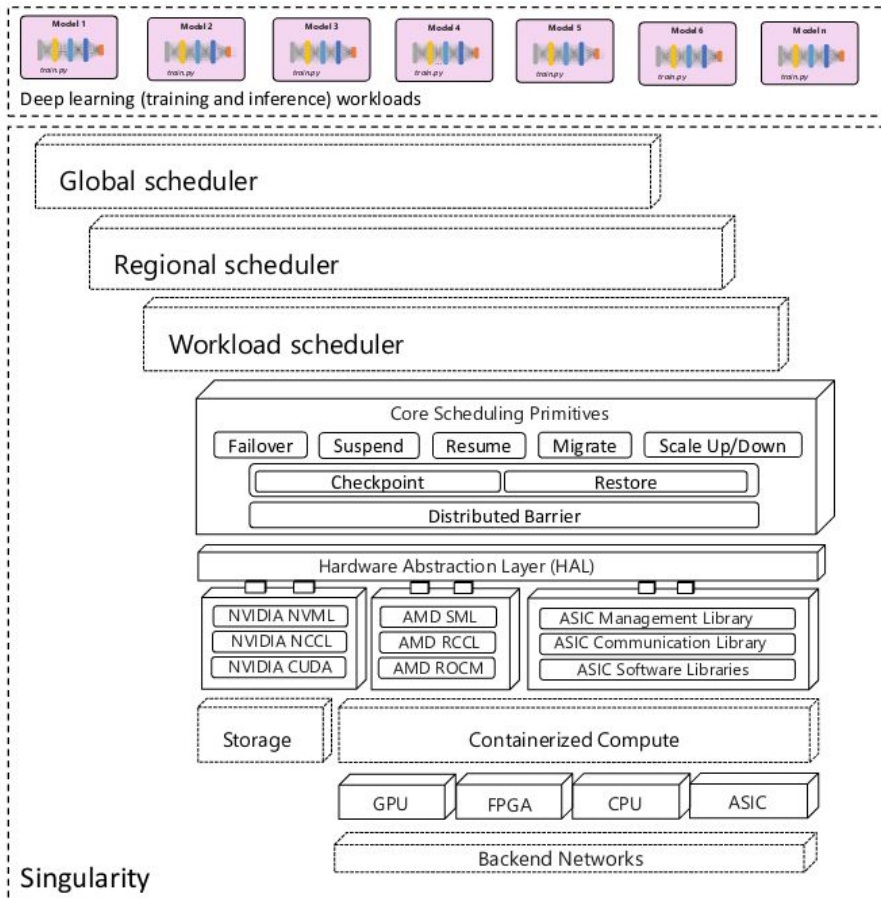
Model 1
train.py

Model 2
train.py

Model 3
train.py

Model 4
train.py

Model 5
train.py

Model 6
train.py

Model n
train.py

Deep learning (training and inference) workloads

Global scheduler

Regional scheduler

Workload scheduler

Core Scheduling Primitives

Failover
Suspend
Resume
Migrate
Scale Up/Down

Checkpoint
Restore

Distributed Barrier

Hardware Abstraction Layer (HAL)

NVIDIA NVML
NVIDIA NCCL
NVIDIA CUDA

AMD SML
AMD RCCL
AMD ROCM

ASIC Management Library
ASIC Communication Library
ASIC Software Libraries

Storage

Containerized Compute

GPU
FPGA
CPU
ASIC

Backend Networks

Singularity